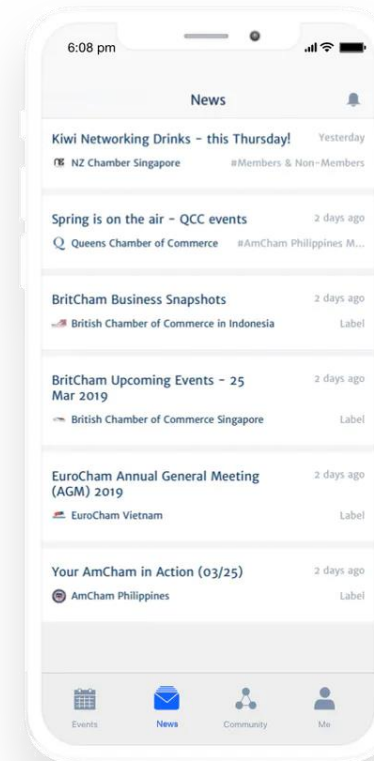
6:08 pm

News

Kiwi Networking Drinks - this Thursday!
Yesterday
NZ Chamber Singapore
#Members & Non-Members

Spring is on the air - QCC events
2 days ago
Q Queens Chamber of Commerce
#AmCham Philippines M...

BritCham Business Snapshots
2 days ago
British Chamber of Commerce in Indonesia
Label

BritCham Upcoming Events - 25 Mar 2019
2 days ago
British Chamber of Commerce Singapore
Label

EuroCham Annual General Meeting (AGM) 2019
2 days ago
EuroCham Vietnam
Label

Your AmCham in Action (03/25)
2 days ago
AmCham Philippines
Label

Events
News
Community
Me